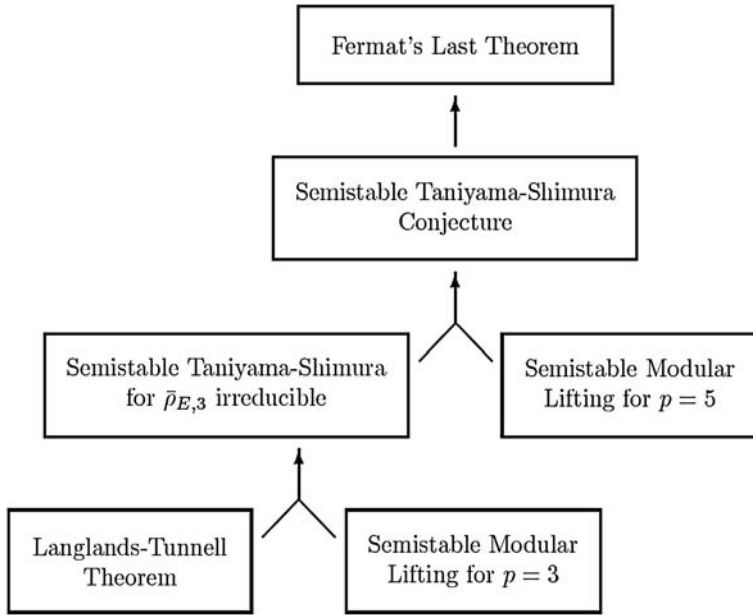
Fermat's Last Theorem

Semistable Taniyama-Shimura Conjecture

Semistable Taniyama-Shimura for $\bar{\rho}_{E,3}$ irreducible

Semistable Modular Lifting for $p = 5$

Langlands-Tunnell Theorem

Semistable Modular Lifting for $p = 3$